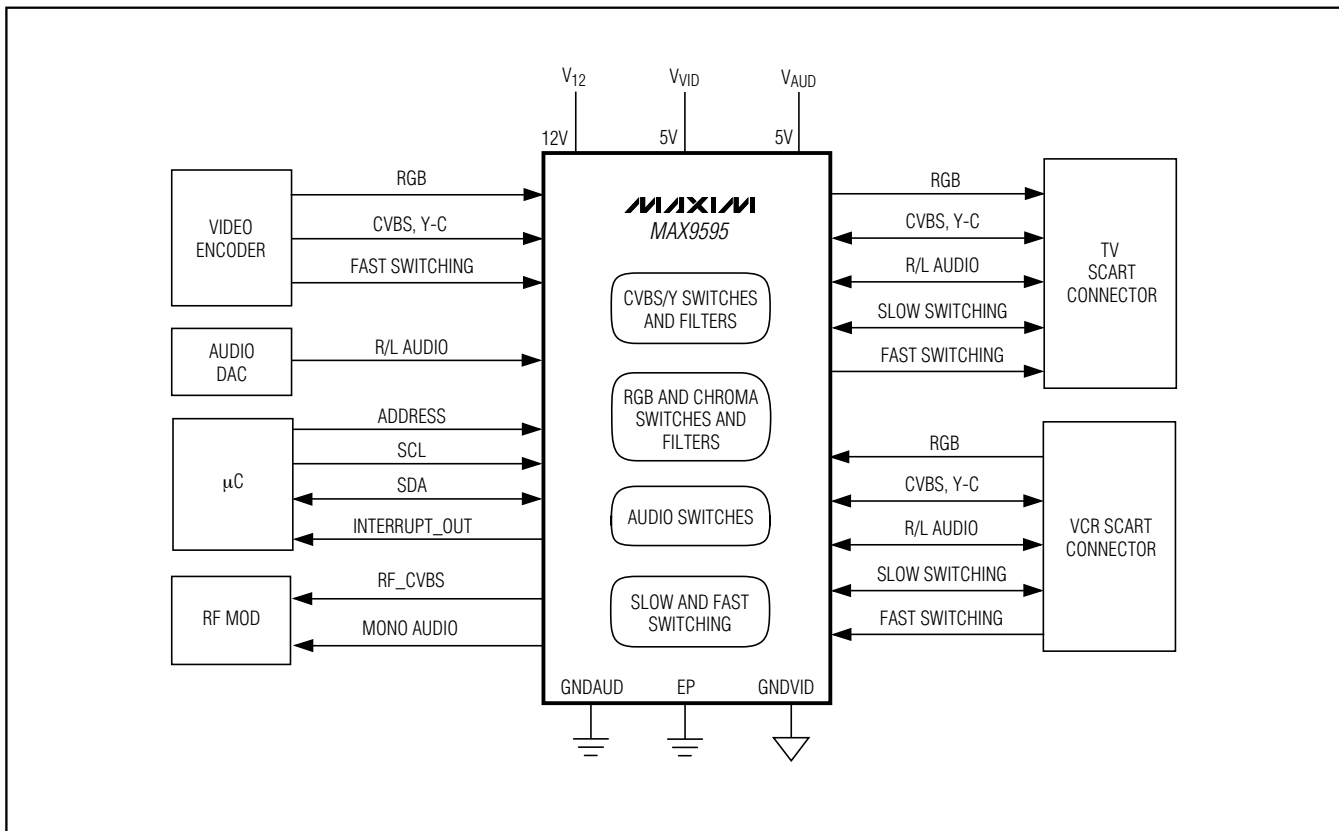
$V_{12}$ $V_{VID}$ $V_{AUD}$

12V 5V 5V

VIDEO ENCODER

RGB

CVBS, Y-C

FAST SWITCHING

AUDIO DAC

R/L AUDIO

μC

ADDRESS

SCL

SDA

INTERRUPT_OUT

RF MOD

RF_CVBS

MONO AUDIO

MAXIM
MAX9595

CVBS/Y SWITCHES AND FILTERS

RGB AND CHROMA SWITCHES AND FILTERS

AUDIO SWITCHES

SLOW AND FAST SWITCHING

GNDAUD EP GNDVID

RGB

CVBS, Y-C

R/L AUDIO

SLOW SWITCHING

FAST SWITCHING

TV SCART CONNECTOR

RGB

CVBS, Y-C

R/L AUDIO

SLOW SWITCHING

FAST SWITCHING

VCR SCART CONNECTOR